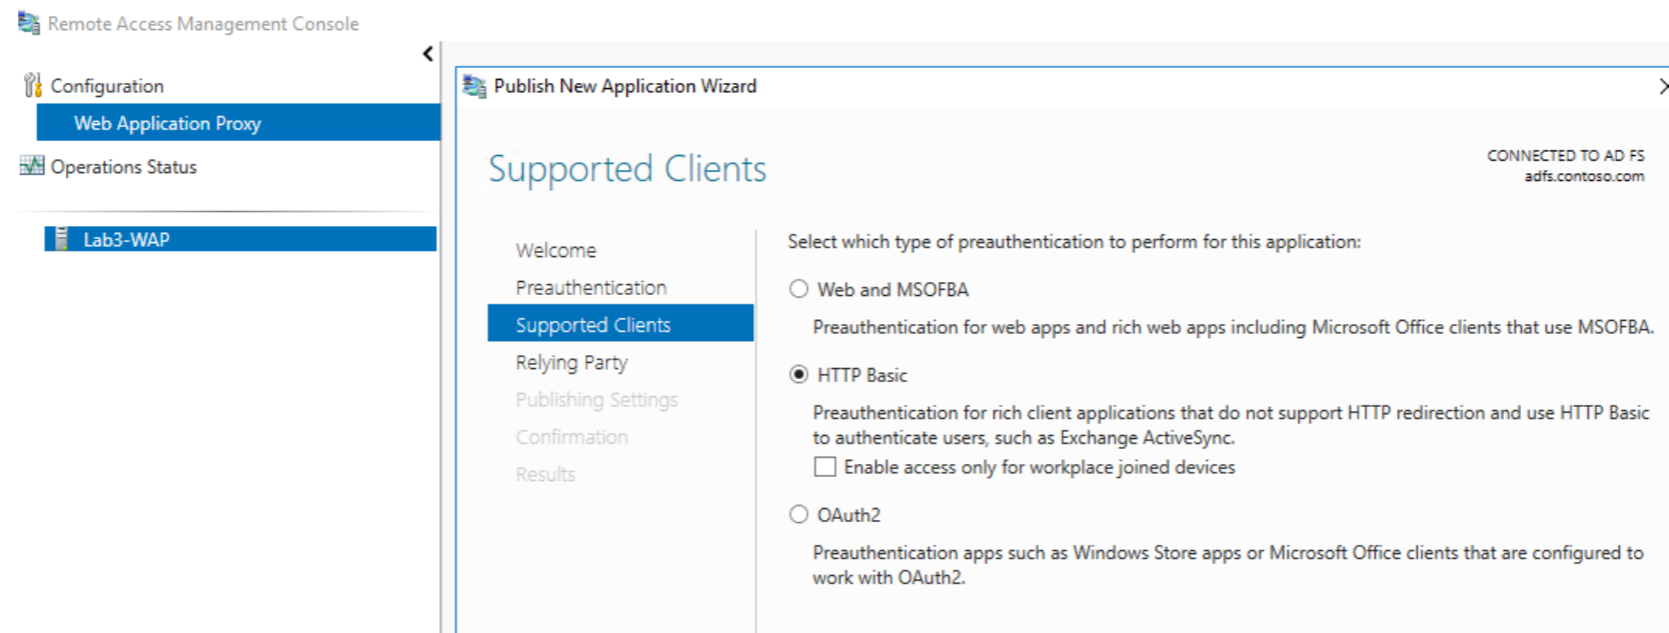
Remote Access Management Console

Configuration

Web Application Proxy

Operations Status

Lab3-WAP

Publish New Application Wizard

Supported Clients

CONNECTED TO AD FS
adfs.contoso.com

Welcome
Preauthentication
Supported Clients
Relying Party
Publishing Settings
Confirmation
Results

Select which type of preauthentication to perform for this application:

Web and MSOFBA

Preauthentication for web apps and rich web apps including Microsoft Office clients that use MSOFBA.

HTTP Basic

Preauthentication for rich client applications that do not support HTTP redirection and use HTTP Basic to authenticate users, such as Exchange ActiveSync.

Enable access only for workplace joined devices

OAuth2

Preauthentication apps such as Windows Store apps or Microsoft Office clients that are configured to work with OAuth2.